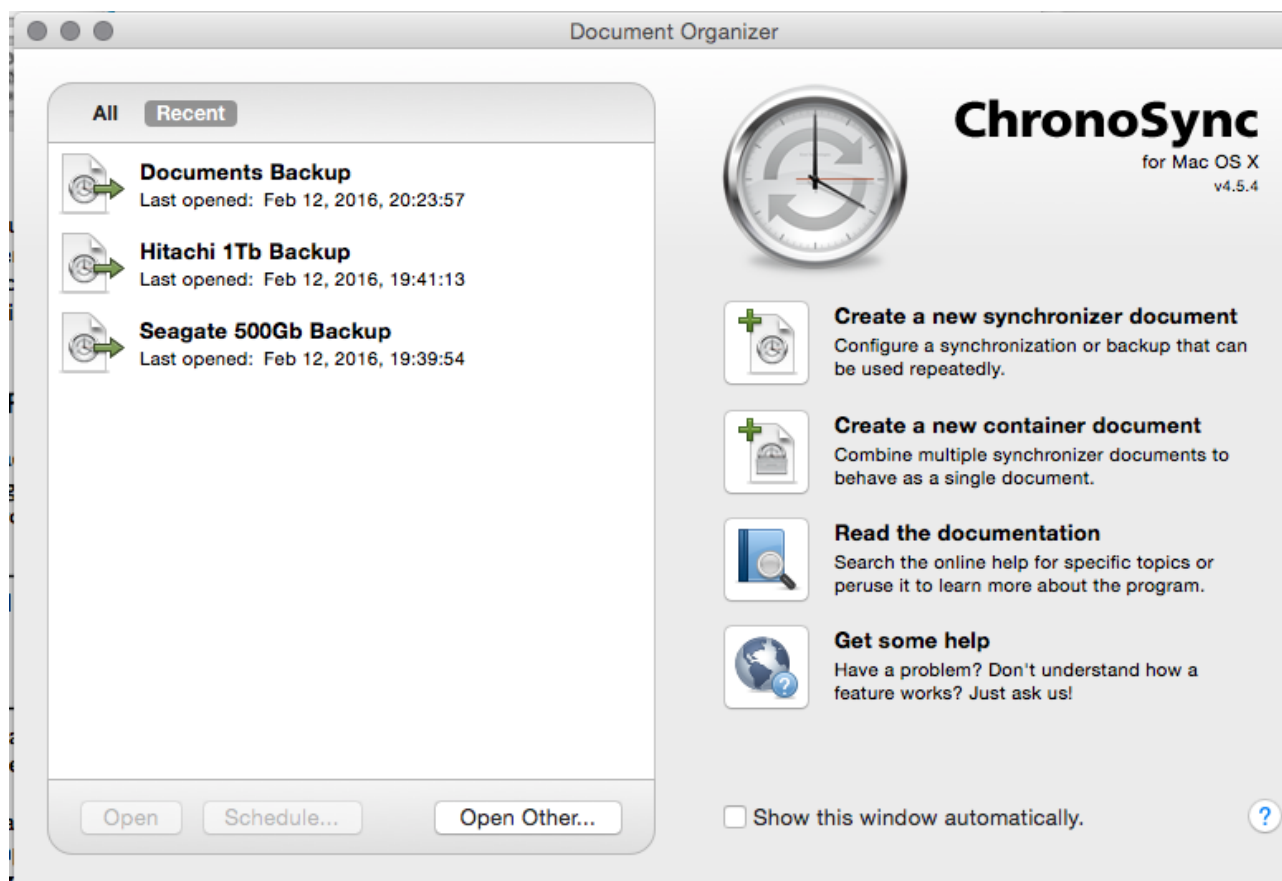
Document Organizer

All Recent

Documents Backup
Last opened: Feb 12, 2016, 20:23:57

Hitachi 1Tb Backup
Last opened: Feb 12, 2016, 19:41:13

Seagate 500Gb Backup
Last opened: Feb 12, 2016, 19:39:54

Open Schedule... Open Other...

ChronoSync
for Mac OS X
v4.5.4

Create a new synchronizer document
Configure a synchronization or backup that can be used repeatedly.

Create a new container document
Combine multiple synchronizer documents to behave as a single document.

Read the documentation
Search the online help for specific topics or peruse it to learn more about the program.

Get some help
Have a problem? Don't understand how a feature works? Just ask us!

Show this window automatically.

?